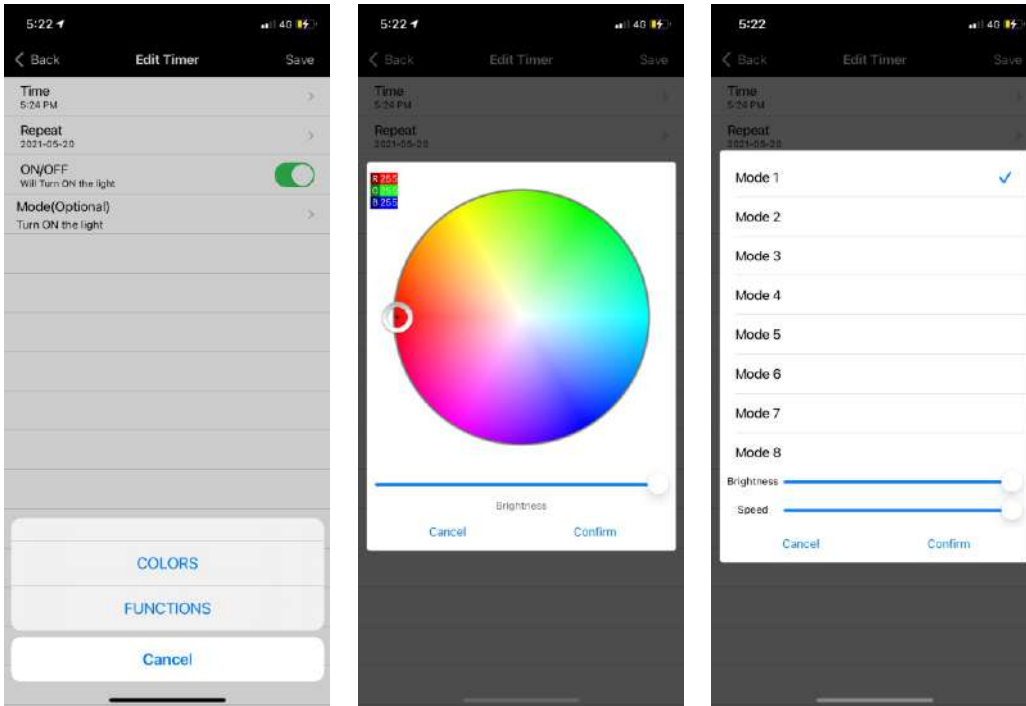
5:22

4G

Back

Edit Timer

Save

Time
5:24 PM

Repeat
2021-05-20

ON/OFF
Will Turn ON the light

Mode(Optional)
Turn ON the light

COLORS

FUNCTIONS

Cancel

5:22

4G

Back

Edit Timer

Save

Time
5:24 PM

Repeat
2021-05-20

R 255
G 255
B 255

Brightness

Cancel

Confirm

5:22

4G

Back

Edit Timer

Save

Time
5:24 PM

Repeat
2021-05-20

Mode 1

Mode 2

Mode 3

Mode 4

Mode 5

Mode 6

Mode 7

Mode 8

Brightness

Speed

Cancel

Confirm